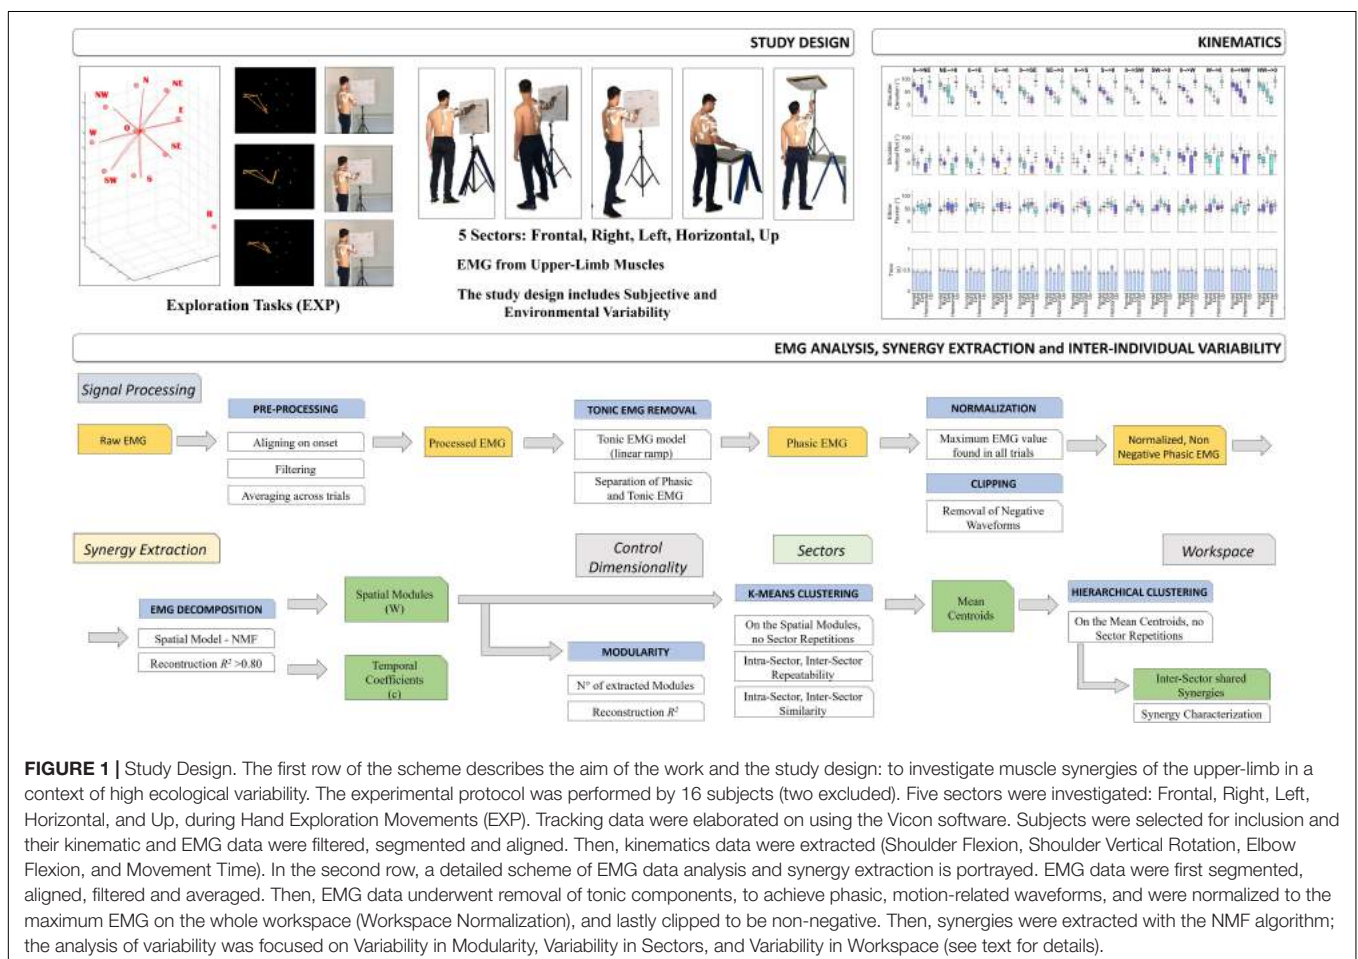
STUDY DESIGN

KINEMATICS

Exploration Tasks (EXP)

5 Sectors: Frontal, Right, Left, Horizontal, Up

EMG from Upper-Limb Muscles

The study design includes Subjective and Environmental Variability

EMG ANALYSIS, SYNERGY EXTRACTION and INTER-INDIVIDUAL VARIABILITY

Signal Processing

PRE-PROCESSING

Raw EMG

Aligning on onset

Filtering

Averaging across trials

Processed EMG

TONIC EMG REMOVAL

Tonic EMG model (linear ramp)

Separation of Phasic and Tonic EMG

Phasic EMG

NORMALIZATION

Maximum EMG value found in all trials

CLIPPING

Removal of Negative Waveforms

Normalized, Non Negative Phasic EMG

Synergy Extraction

Control Dimensionality

Sectors

Workspace

EMG DECOMPOSITION

Spatial Model - NMF

Reconstruction $R^2 > 0.80$

Spatial Modules (W)

Temporal Coefficients (c)

MODULARITY

N° of extracted Modules

Reconstruction $R^2$

K-MEANS CLUSTERING

On the Spatial Modules, no Sector Repetitions

Intra-Sector, Inter-Sector Repeatability

Intra-Sector, Inter-Sector Similarity

Mean Centroids

HIERARCHICAL CLUSTERING

On the Mean Centroids, no Sector Repetitions

Inter-Sector shared Synergies

Synergy Characterization

FIGURE 1 | Study Design. The first row of the scheme describes the aim of the work and the study design: to investigate muscle synergies of the upper-limb in a context of high ecological variability. The experimental protocol was performed by 16 subjects (two excluded). Five sectors were investigated: Frontal, Right, Left, Horizontal, and Up, during Hand Exploration Movements (EXP). Tracking data were elaborated on using the Vicon software. Subjects were selected for inclusion and their kinematic and EMG data were filtered, segmented and aligned. Then, kinematics data were extracted (Shoulder Flexion, Shoulder Vertical Rotation, Elbow Flexion, and Movement Time). In the second row, a detailed scheme of EMG data analysis and synergy extraction is portrayed. EMG data were first segmented, aligned, filtered and averaged. Then, EMG data underwent removal of tonic components, to achieve phasic, motion-related waveforms, and were normalized to the maximum EMG on the whole workspace (Workspace Normalization), and lastly clipped to be non-negative. Then, synergies were extracted with the NMF algorithm; the analysis of variability was focused on Variability in Modularity, Variability in Sectors, and Variability in Workspace (see text for details).